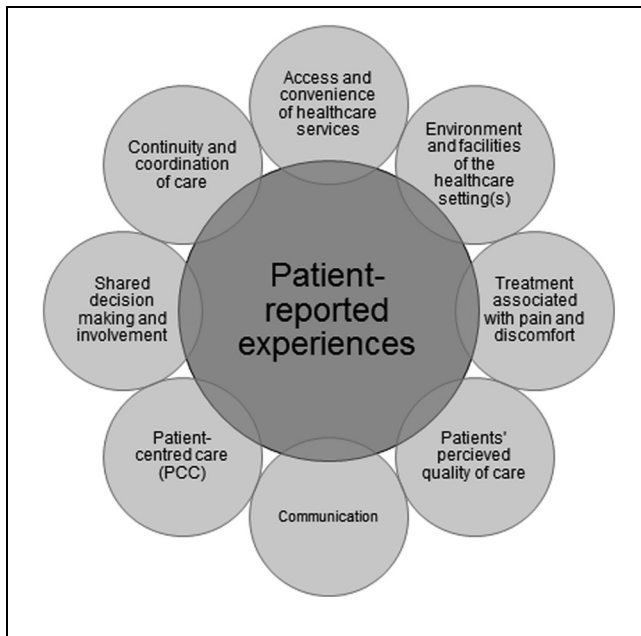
Patient-reported experiences

Access and convenience of healthcare services

Environment and facilities of the healthcare setting(s)

Treatment associated with pain and discomfort

Patients' percieved quality of care

Communication

Patient-centred care (PCC)

Shared decision making and involvement

Continuity and coordination of care